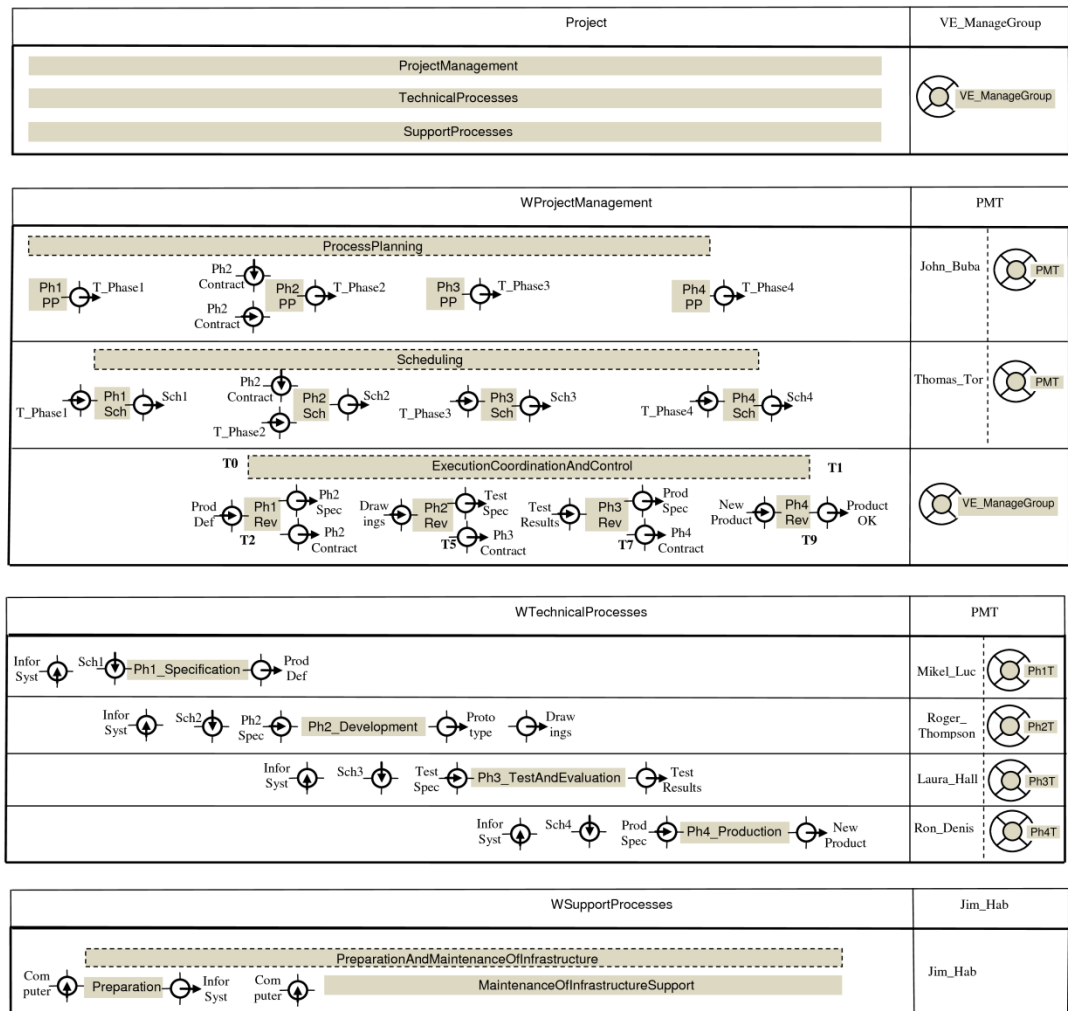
| Project | VE_ManageGroup |
|---|---|
| ProjectManagement<br>TechnicalProcesses<br>SupportProcesses | VE_ManageGroup |

| WProjectManagement | PMT |
|---|---|
| ProcessPlanning<br>Ph1 PP T_Phase1 Ph2 Contract Ph2 Contract Ph2 PP T_Phase2 Ph3 PP T_Phase3 Ph4 PP T_Phase4 | John_Buba PMT |
| Scheduling<br>T_Phase1 Ph1 Sch Sch1 Ph2 Contract T_Phase2 Ph2 Sch Sch2 T_Phase3 Ph3 Sch Sch3 T_Phase4 Ph4 Sch Sch4 | Thomas_Tor PMT |
| T0 ExecutionCoordinationAndControl T1<br>Prod Def Ph1 Rev Ph2 Spec Ph2 Contract T2 Draw ings Ph2 Rev Test Spec Ph3 Contract T5 Test Results Ph3 Rev Prod Spec Ph4 Contract T7 New Product Ph4 Rev Product OK T9 | VE_ManageGroup |

| WTechnicalProcesses | PMT |
|---|---|
| Infor Syst Sch1 Ph1_Specification Prod Def | Mikel_Luc Ph1T |
| Infor Syst Sch2 Ph2 Spec Ph2_Development Proto type Draw ings | Roger_ Thompson Ph2T |
| Infor Syst Sch3 Test Spec Ph3_TestAndEvaluation Test Results | Laura_Hall Ph3T |
| Infor Syst Sch4 Prod Spec Ph4_Production New Product | Ron_Denis Ph4T |

| WSupportProcesses | Jim_Hab |
|---|---|
| PreparationAndMaintenanceOfInfrastructure<br>Com puter Preparation Infor Syst Com puter MaintenanceOfInfrastructureSupport | Jim_Hab |